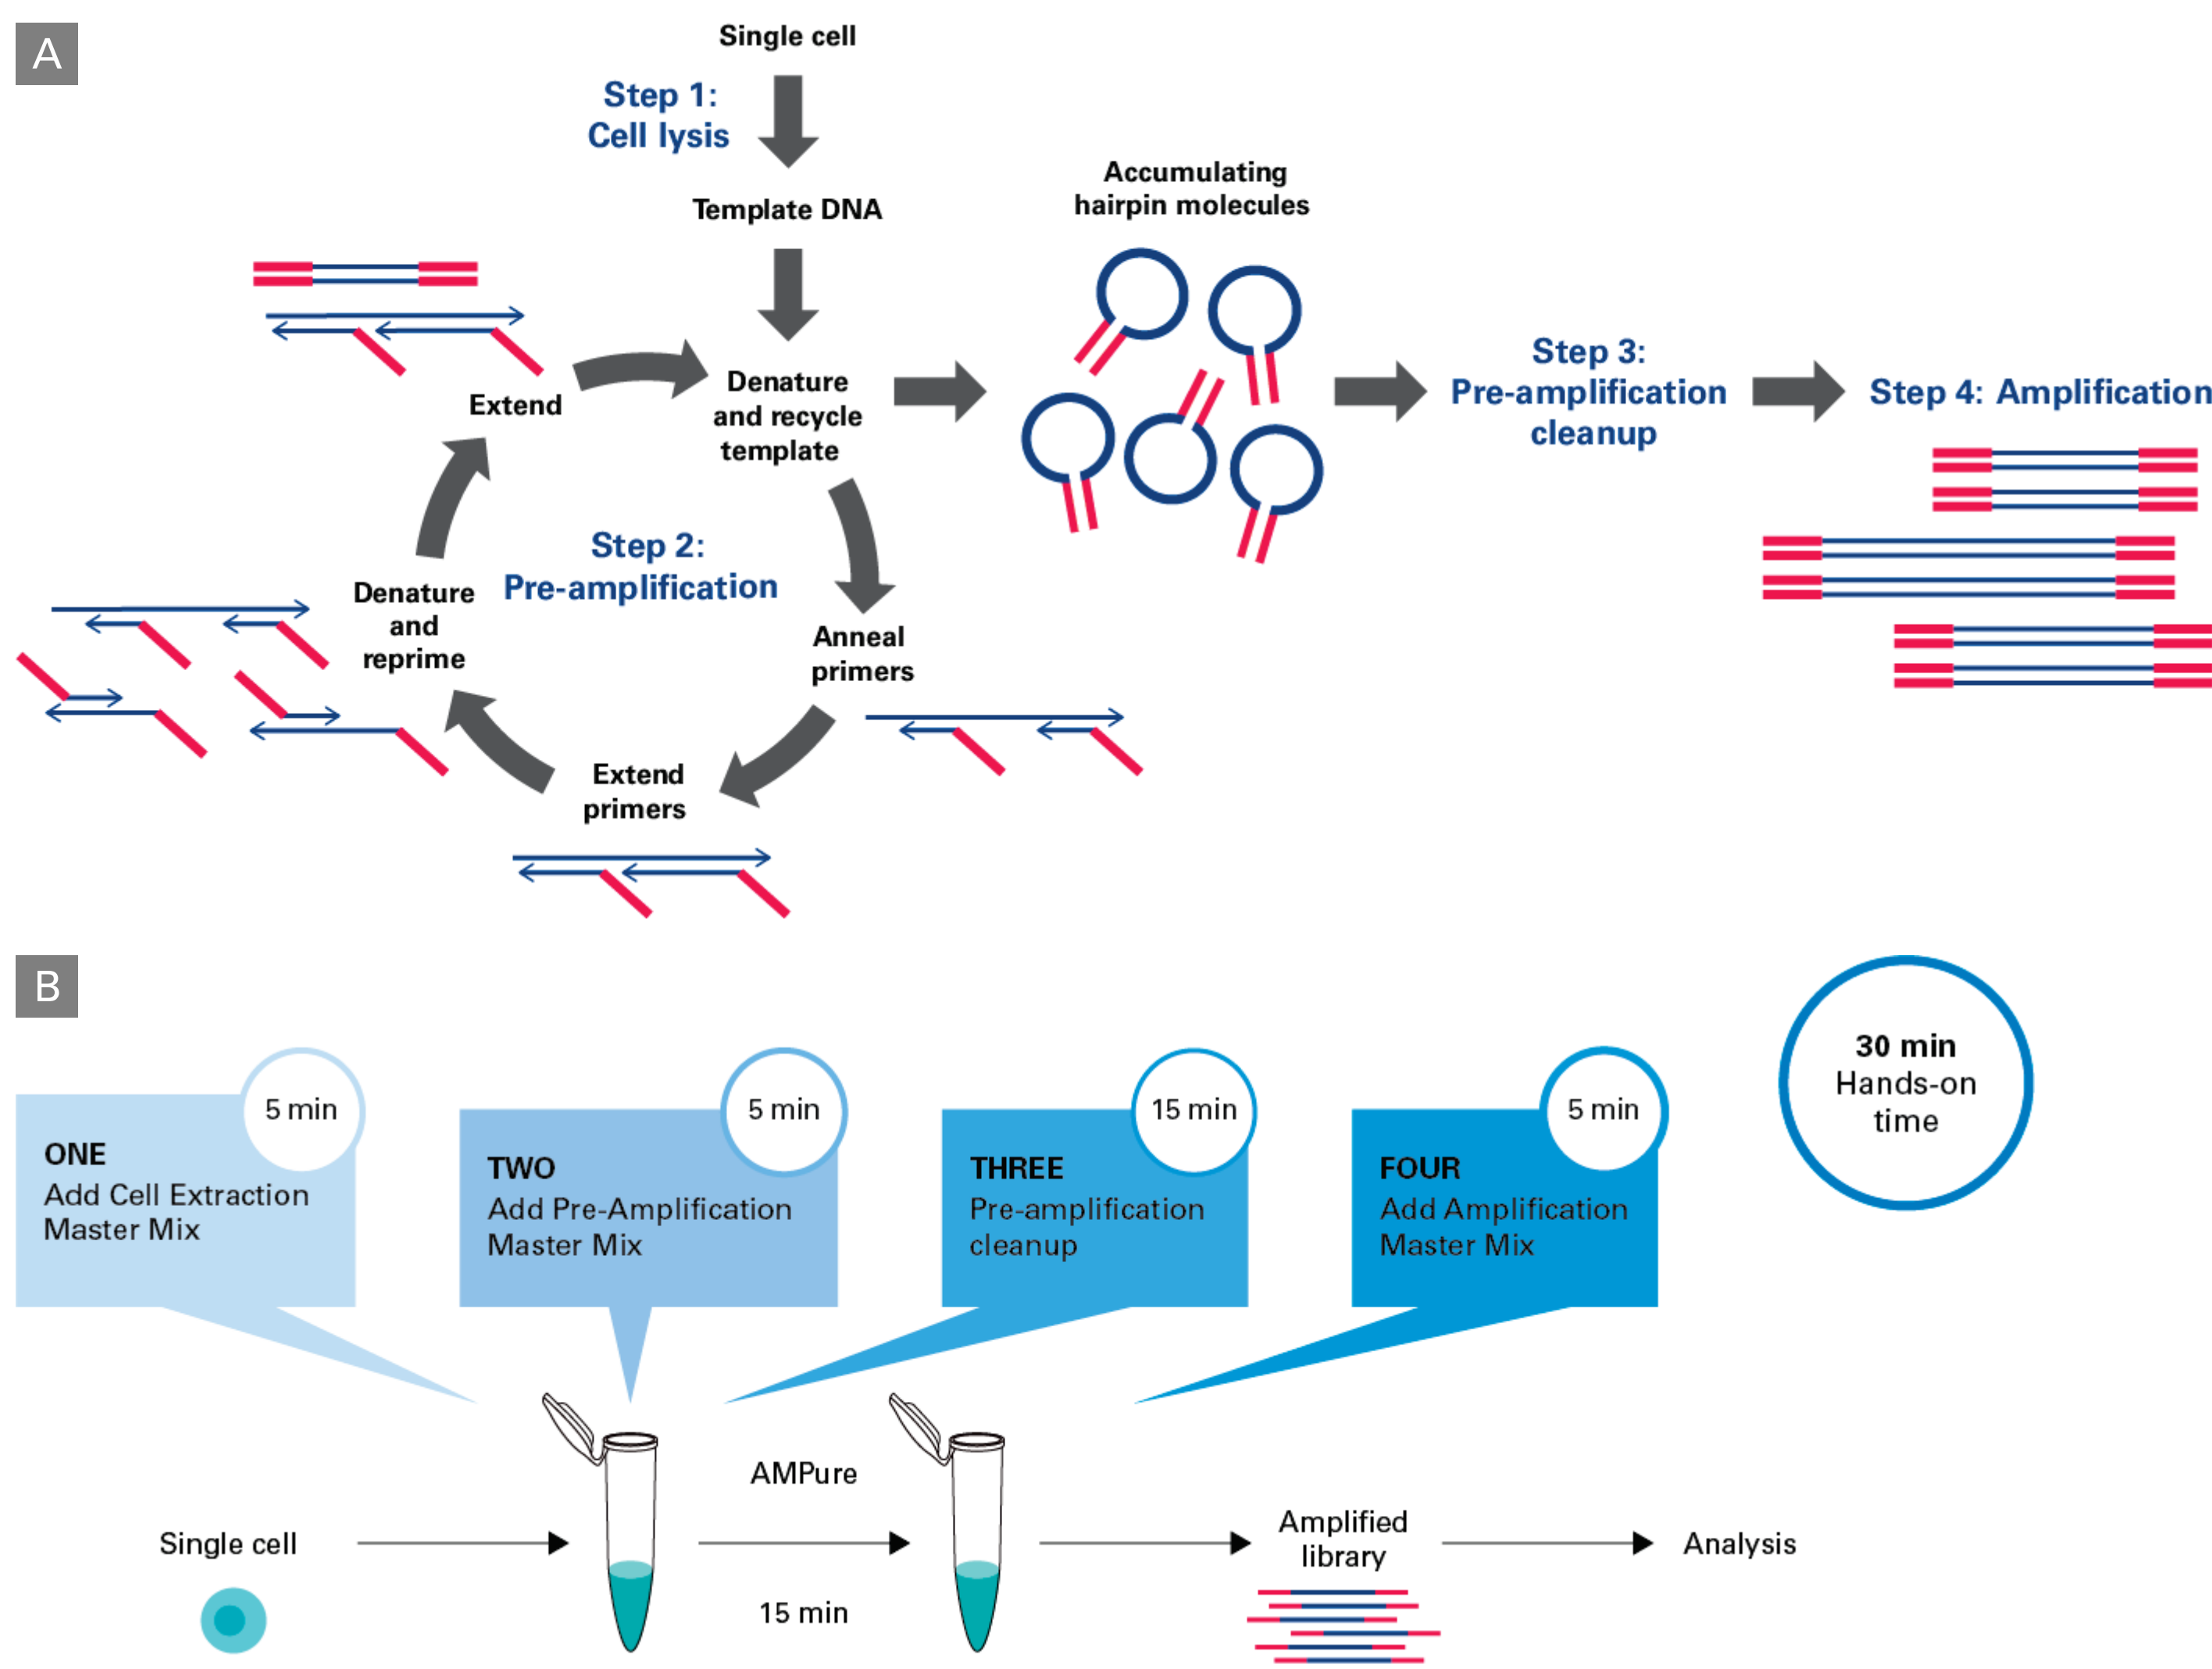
A

Single cell

Step 1:
Cell lysis

Template DNA

Accumulating
hairpin molecules

Extend

Denature
and recycle
template

Step 3:
Pre-amplification
cleanup

Step 4: Amplification

Step 2:
Pre-amplification

Denature
and
reprime

Anneal
primers

Extend
primers

B

30 min
Hands-on
time

5 min
ONE
Add Cell Extraction
Master Mix

5 min
TWO
Add Pre-Amplification
Master Mix

15 min
THREE
Pre-amplification
cleanup

5 min
FOUR
Add Amplification
Master Mix

AMPure

Single cell

15 min

Amplified
library

Analysis